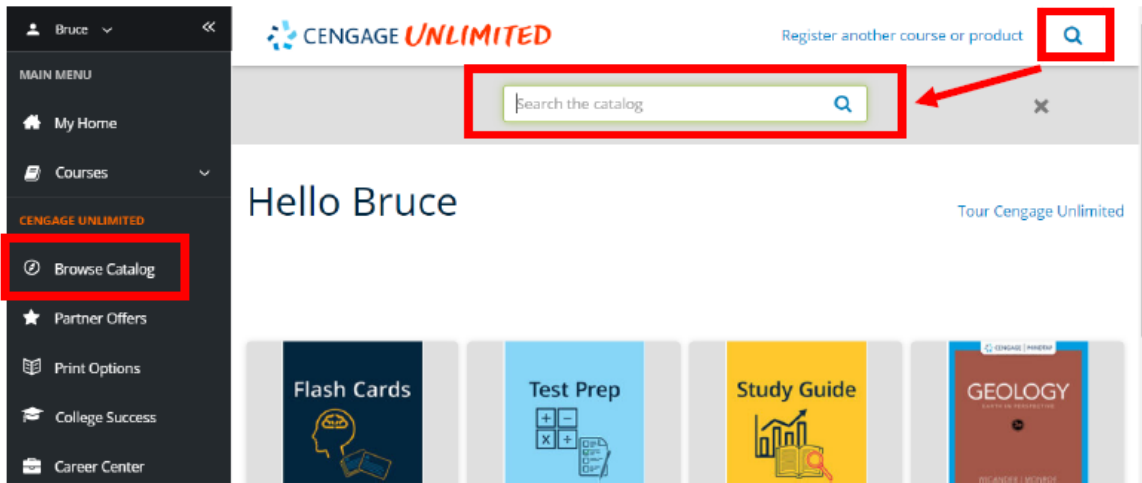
Bruce

MAIN MENU

My Home

Courses

CENGAGE UNLIMITED

Browse Catalog

Partner Offers

Print Options

College Success

Career Center

CENGAGE UNLIMITED

Register another course or product

Search the catalog

Hello Bruce

Tour Cengage Unlimited

Flash Cards

Test Prep

Study Guide

CENGAGE | MINDTAP

GEOLOGY

EARTH IN PERSPECTIVE

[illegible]